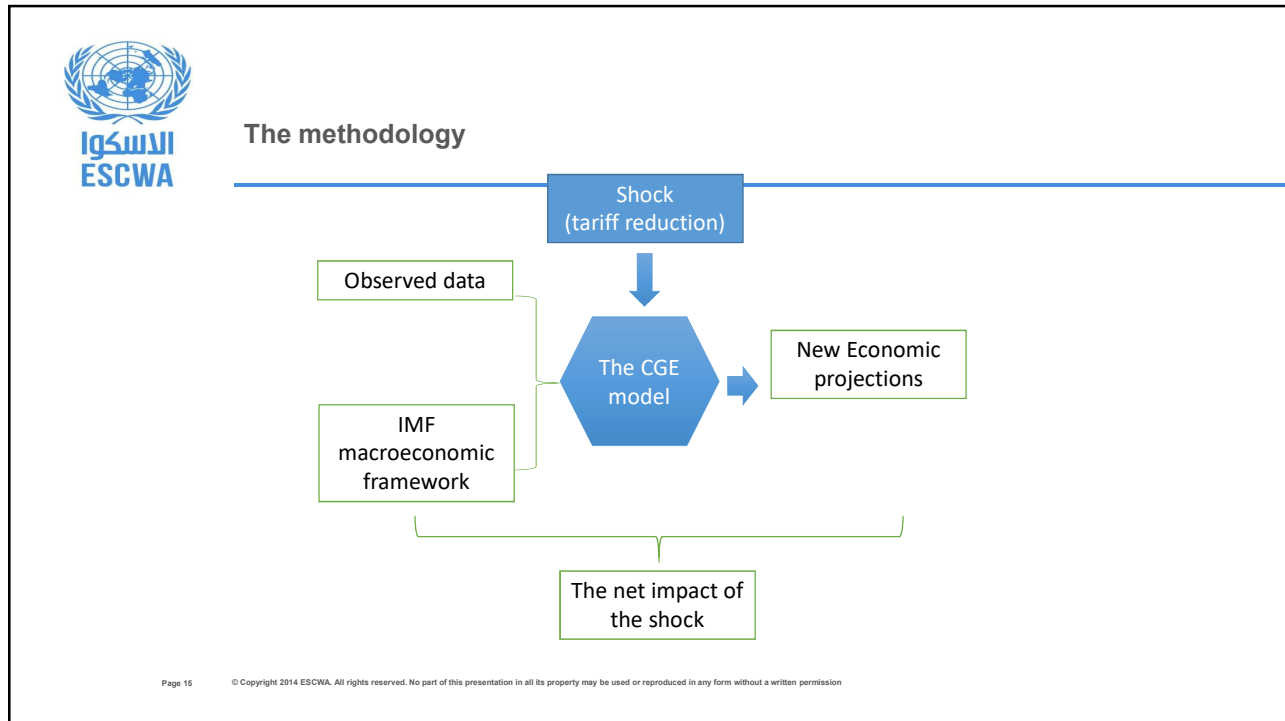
الاسكوا
ESCWA

The methodology

Shock
(tariff reduction)

Observed data

The CGE model

New Economic projections

IMF macroeconomic framework

The net impact of the shock

Page 15 © Copyright 2014 ESCWA. All rights reserved. No part of this presentation in all its property may be used or reproduced in any form without a written permission